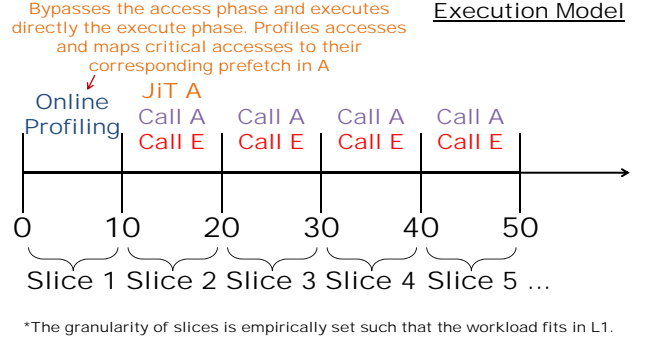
Bypasses the access phase and executes directly the execute phase. Profiles accesses and maps critical accesses to their corresponding prefetch in A

Execution Model

Online Profiling

JiT A
Call A
Call E

Call A
Call E

Call A
Call E

Call A
Call E

0 10 20 30 40 50

Slice 1 Slice 2 Slice 3 Slice 4 Slice 5 ...

*The granularity of slices is empirically set such that the workload fits in L1.